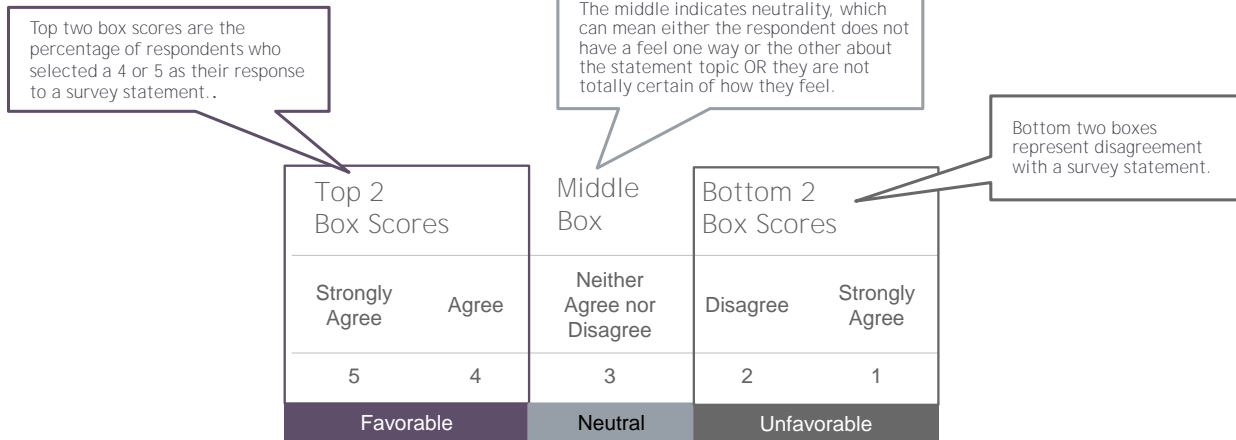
Top two box scores are the percentage of respondents who selected a 4 or 5 as their response to a survey statement..

The middle indicates neutrality, which can mean either the respondent does not have a feel one way or the other about the statement topic OR they are not totally certain of how they feel.

Bottom two boxes represent disagreement with a survey statement.

| Top 2 Box Scores | | Middle Box | Bottom 2 Box Scores | |
|---|---|---|---|---|
| Strongly Agree | Agree | Neither Agree nor Disagree | Disagree | Strongly Agree |
| 5 | 4 | 3 | 2 | 1 |
| Favorable | | Neutral | Unfavorable | |